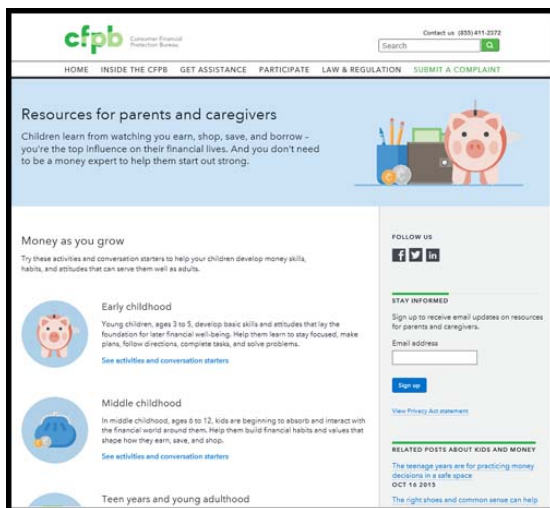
cfpb Consumer Financial Protection Bureau

Contact us (855) 411-2372

Search

HOME INSIDE THE CFPB GET ASSISTANCE PARTICIPATE LAW & REGULATION SUBMIT A COMPLAINT

Resources for parents and caregivers

Children learn from watching you earn, shop, save, and borrow – you're the top influence on their financial lives. And you don't need to be a money expert to help them start out strong.

Money as you grow

Try these activities and conversation starters to help your children develop money skills, habits, and attitudes that can serve them well as adults.

Early childhood

Young children, ages 3 to 5, develop basic skills and attitudes that lay the foundation for later financial well-being. Help them learn to stay focused, make plans, follow directions, complete tasks, and solve problems.

See activities and conversation starters

Middle childhood

In middle childhood, ages 6 to 12, kids are beginning to absorb and interact with the financial world around them. Help them build financial habits and values that shape how they earn, save, and shop.

See activities and conversation starters

Teen years and young adulthood

FOLLOW US

STAY INFORMED

Sign up to receive email updates on resources for parents and caregivers.

Email address

Sign up

View Privacy Act statement

RELATED POSTS ABOUT KIDS AND MONEY

The teenage years are for practicing money decisions in a safe space

OCT 16 2015

The right shoes and common sense can help